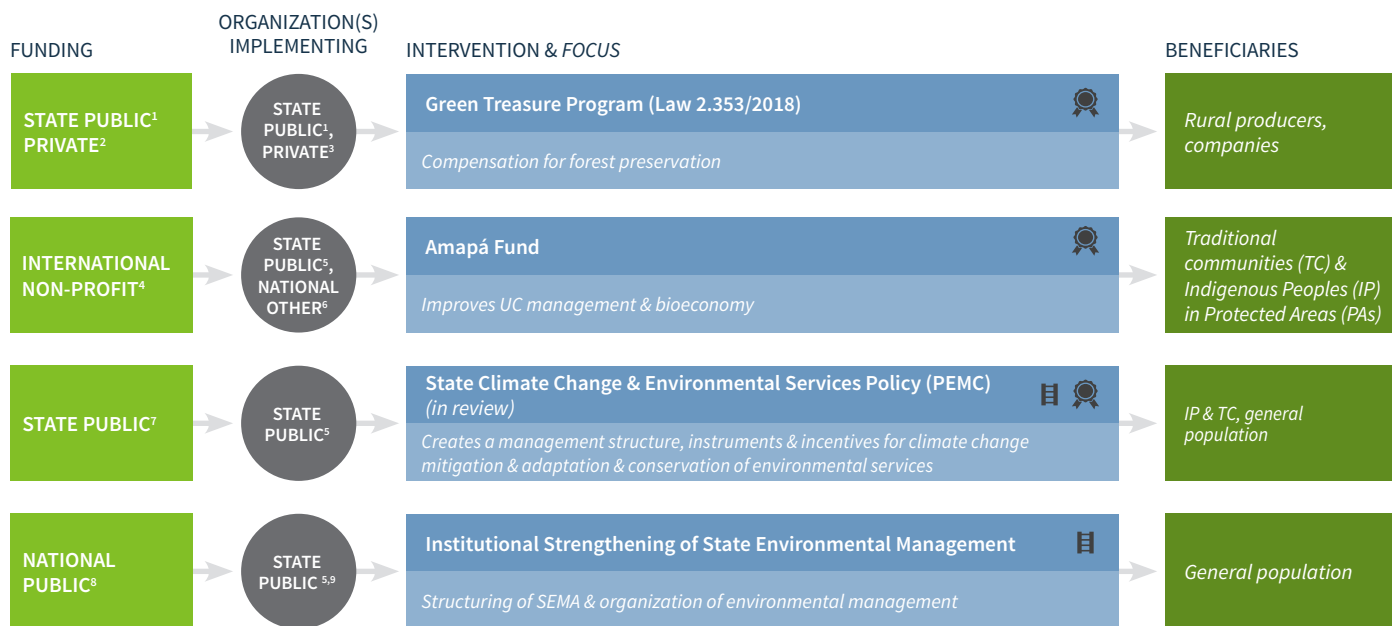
FUNDING

ORGANIZATION(S) IMPLEMENTING

INTERVENTION & *FOCUS*

BENEFICIARIES

STATE PUBLIC$^1$ PRIVATE$^2$

STATE PUBLIC$^1$, PRIVATE$^3$

Green Treasure Program (Law 2.353/2018)

*Compensation for forest preservation*

*Rural producers, companies*

INTERNATIONAL NON-PROFIT$^4$

STATE PUBLIC$^5$, NATIONAL OTHER$^6$

Amapá Fund

*Improves UC management & bioeconomy*

*Traditional communities (TC) & Indigenous Peoples (IP) in Protected Areas (PAs)*

STATE PUBLIC$^7$

STATE PUBLIC$^5$

State Climate Change & Environmental Services Policy (PEMC) *(in review)*

*Creates a management structure, instruments & incentives for climate change mitigation & adaptation & conservation of environmental services*

*IP & TC, general population*

NATIONAL PUBLIC$^8$

STATE PUBLIC $^{5,9}$

Institutional Strengthening of State Environmental Management

*Structuring of SEMA & organization of environmental management*

*General population*